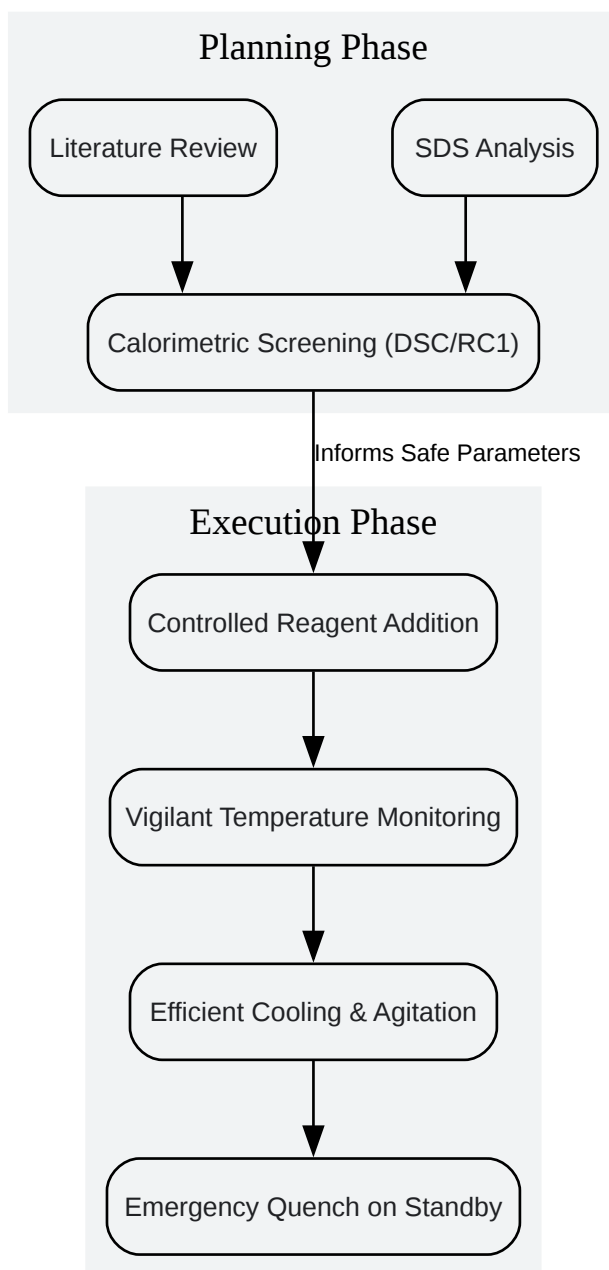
Planning Phase

Literature Review

SDS Analysis

Calorimetric Screening (DSC/RC1)

Informs Safe Parameters

Execution Phase

Controlled Reagent Addition

Vigilant Temperature Monitoring

Efficient Cooling & Agitation

Emergency Quench on Standby